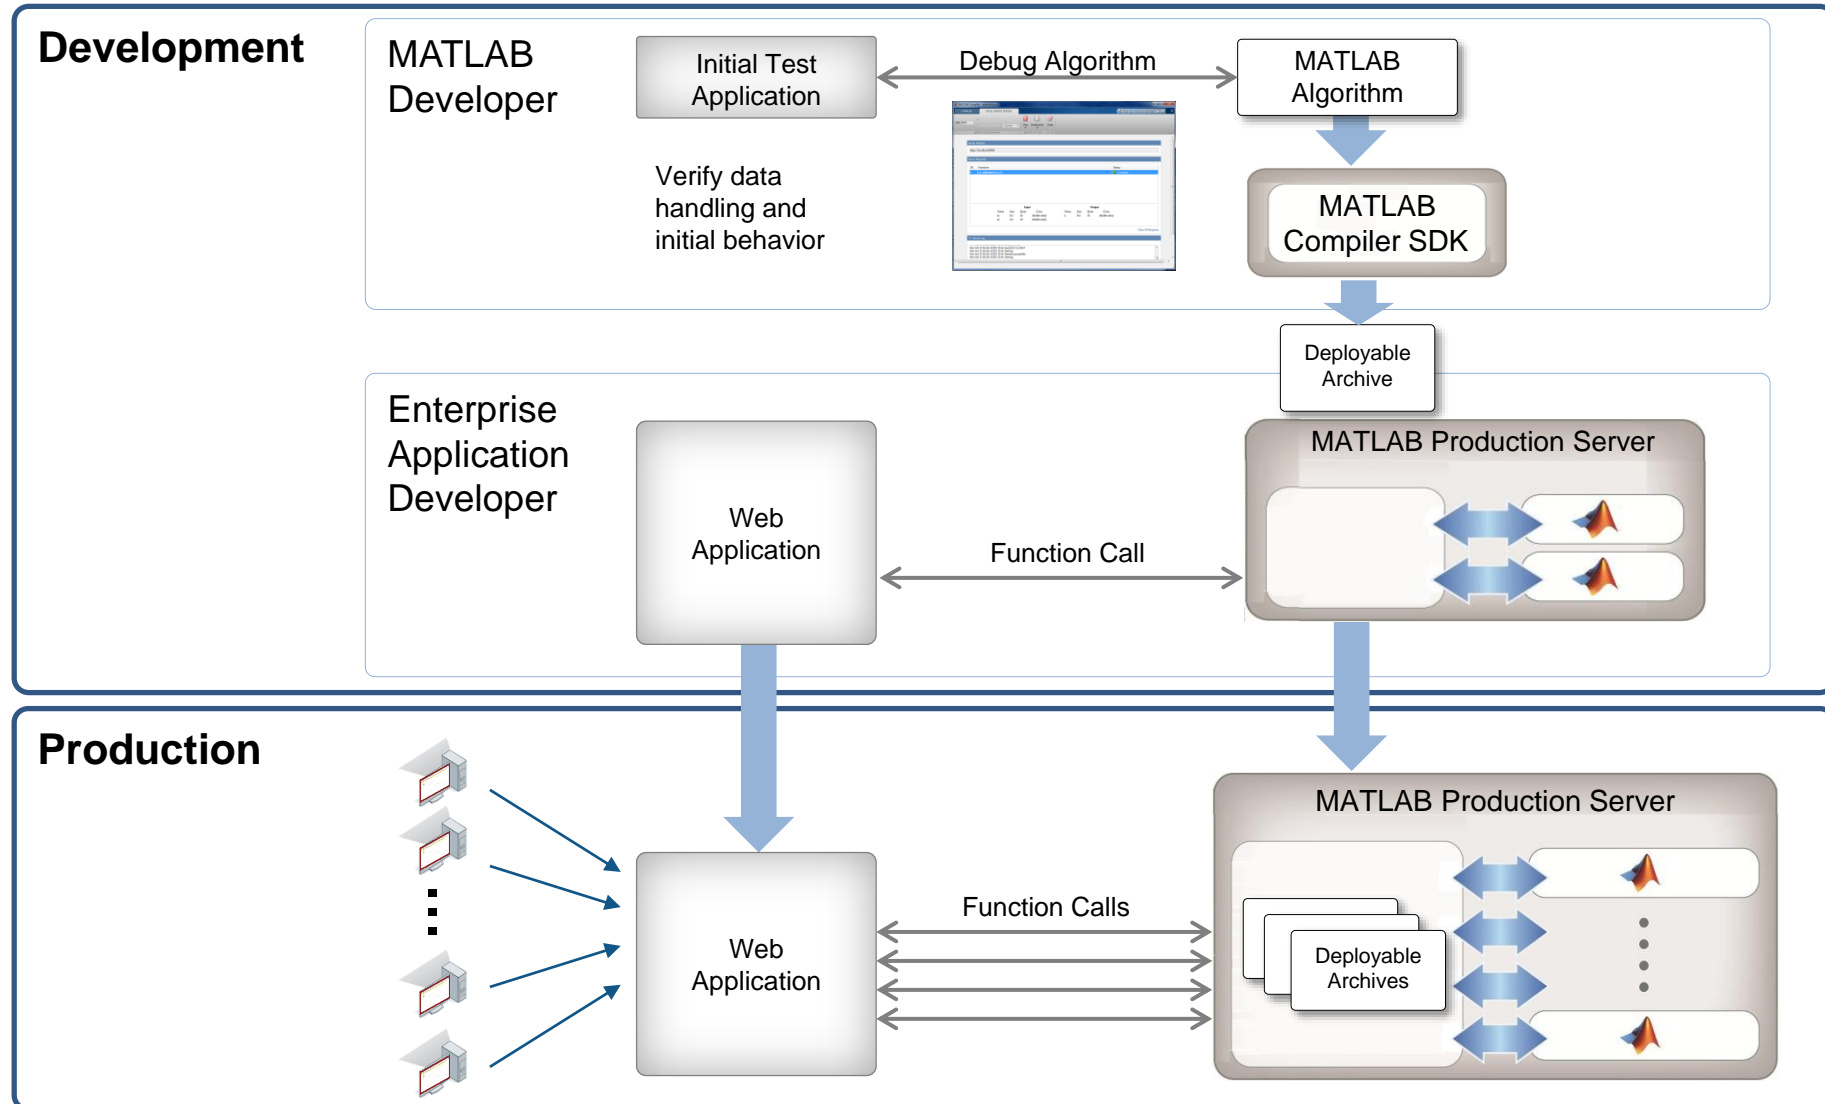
Development

MATLAB Developer

Initial Test Application

Debug Algorithm

MATLAB Algorithm

Verify data handling and initial behavior

MATLAB Compiler SDK

Deployable Archive

Enterprise Application Developer

Web Application

Function Call

MATLAB Production Server

Production

Web Application

Function Calls

MATLAB Production Server

Deployable Archives